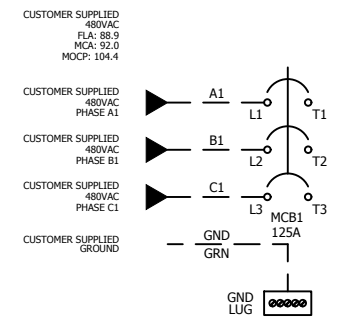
CUSTOMER SUPPLIED
480VAC
FLA: 88.9
MCA: 92.0
MOCP: 104.4

CUSTOMER SUPPLIED
480VAC
PHASE A1

A1

L1

T1

CUSTOMER SUPPLIED
480VAC
PHASE B1

B1

L2

T2

CUSTOMER SUPPLIED
480VAC
PHASE C1

C1

L3

T3

MCB1
125A

CUSTOMER SUPPLIED
GROUND

GND
GRN

GND
LUG